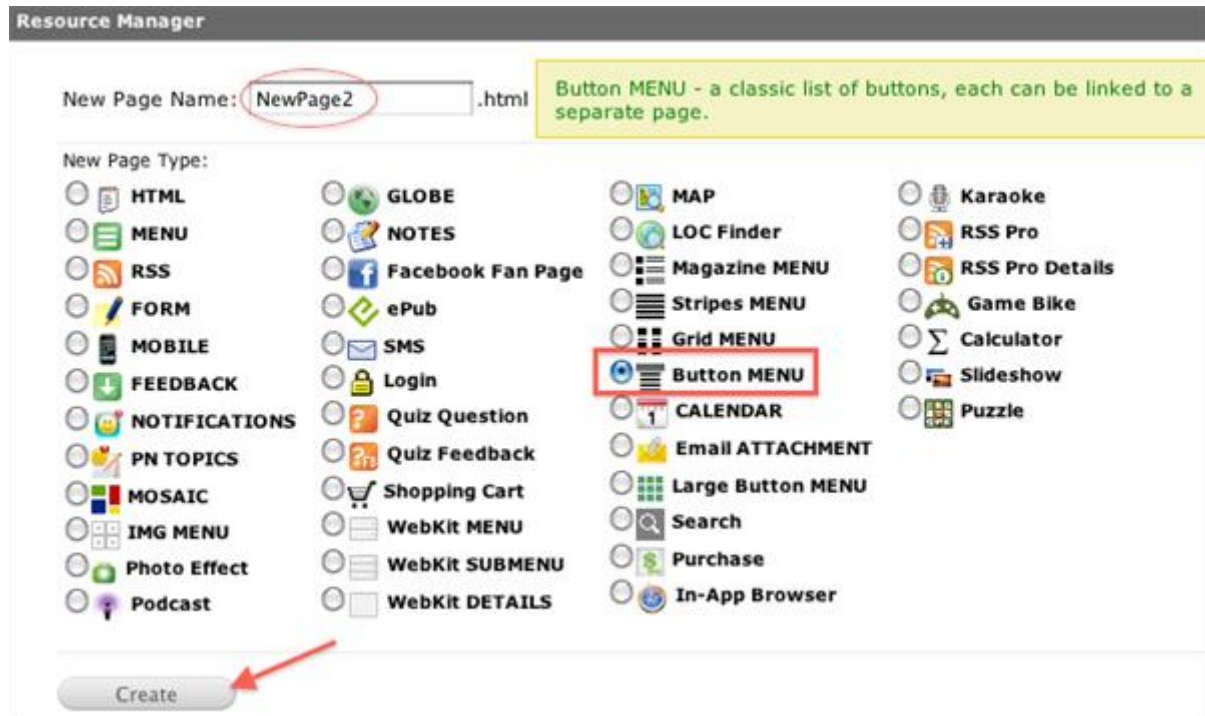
Resource Manager

New Page Name: NewPage2 .html

Button MENU - a classic list of buttons, each can be linked to a separate page.

New Page Type:

HTML
MENU
RSS
FORM
MOBILE
FEEDBACK
NOTIFICATIONS
PN TOPICS
MOSAIC
IMG MENU
Photo Effect
Podcast

GLOBE
NOTES
Facebook Fan Page
ePub
SMS
Login
Quiz Question
Quiz Feedback
Shopping Cart
WebKit MENU
WebKit SUBMENU
WebKit DETAILS

MAP
LOC Finder
Magazine MENU
Stripes MENU
Grid MENU
Button MENU
1 CALENDAR
Email ATTACHMENT
Large Button MENU
Search
Purchase
In-App Browser

Karaoke
RSS Pro
RSS Pro Details
Game Bike
$\sum$ Calculator
Slideshow
Puzzle

Create